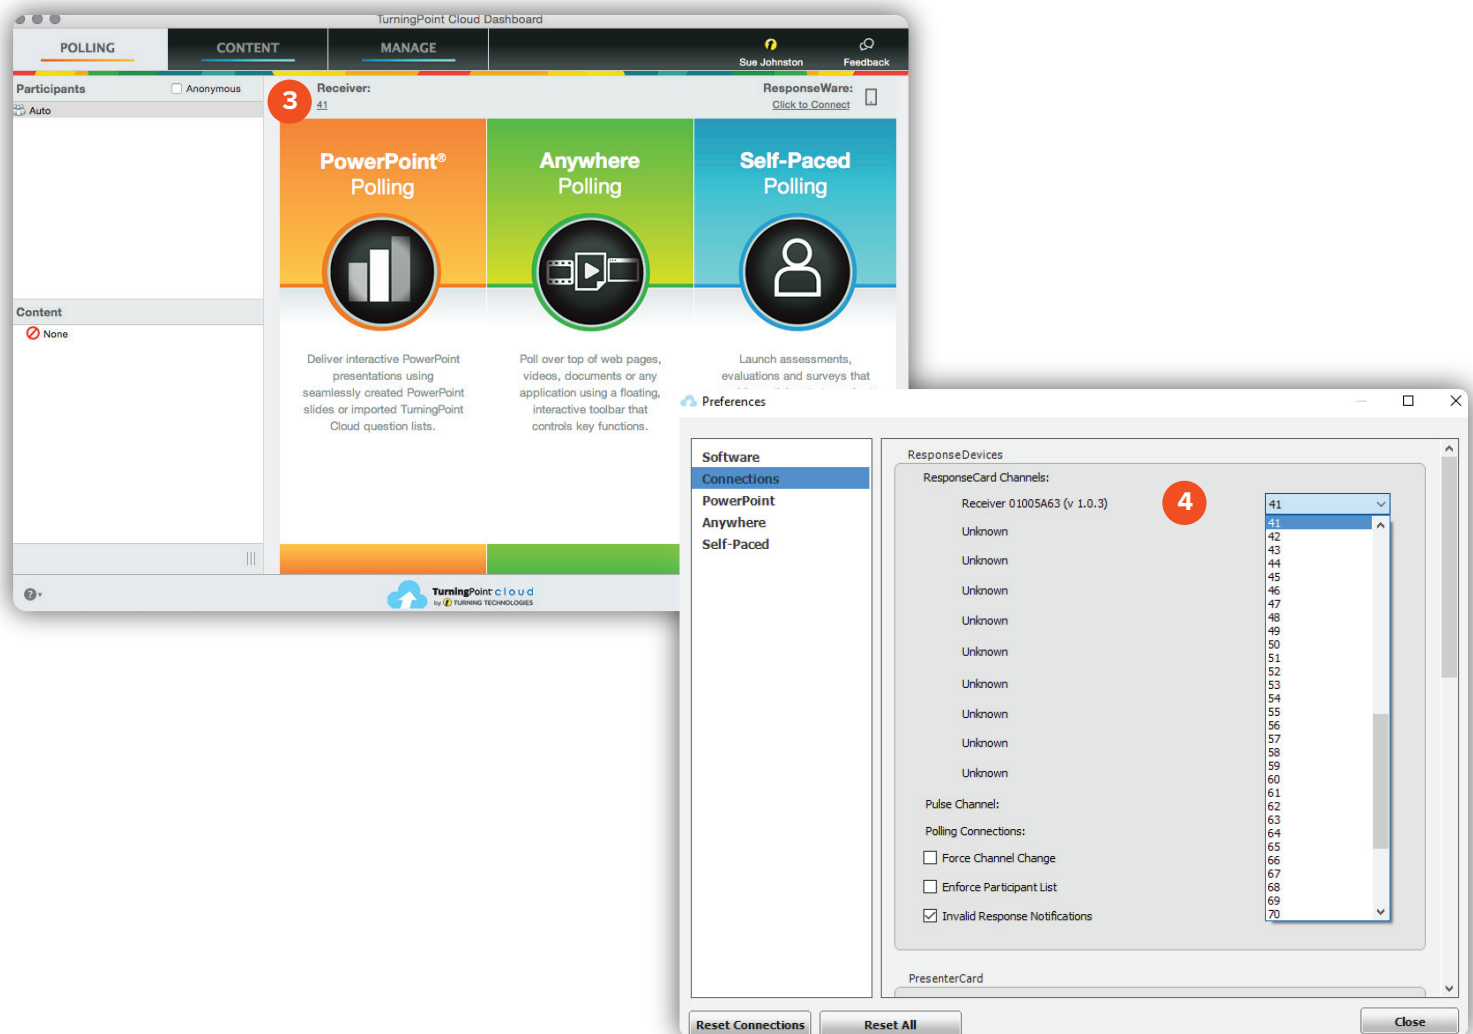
TurningPoint Cloud Dashboard

POLLING
CONTENT
MANAGE

Sue Johnston
Feedback

Participants
Anonymous
Auto

3

Receiver:
41

ResponseWare:
Click to Connect

PowerPoint® Polling

Anywhere Polling

Self-Paced Polling

Deliver interactive PowerPoint presentations using seamlessly created PowerPoint slides or imported TurningPoint Cloud question lists.

Poll over top of web pages, videos, documents or any application using a floating, interactive toolbar that controls key functions.

Launch assessments, evaluations and surveys that

Content
None

TurningPoint cloud
by TURNING TECHNOLOGIES

Preferences

Software
Connections
PowerPoint
Anywhere
Self-Paced

ResponseDevices
ResponseCard Channels:
Receiver 01005A63 (v 1.0.3)

4

41

Unknown
Unknown
Unknown
Unknown
Unknown
Unknown
Unknown
Unknown
Unknown

41
42
43
44
45
46
47
48
49
50
51
52
53
54
55
56
57
58
59
60
61
62
63
64
65
66
67
68
69
70

Pulse Channel:
Polling Connections:
Force Channel Change
Enforce Participant List
Invalid Response Notifications

PresenterCard

Reset Connections
Reset All
Close